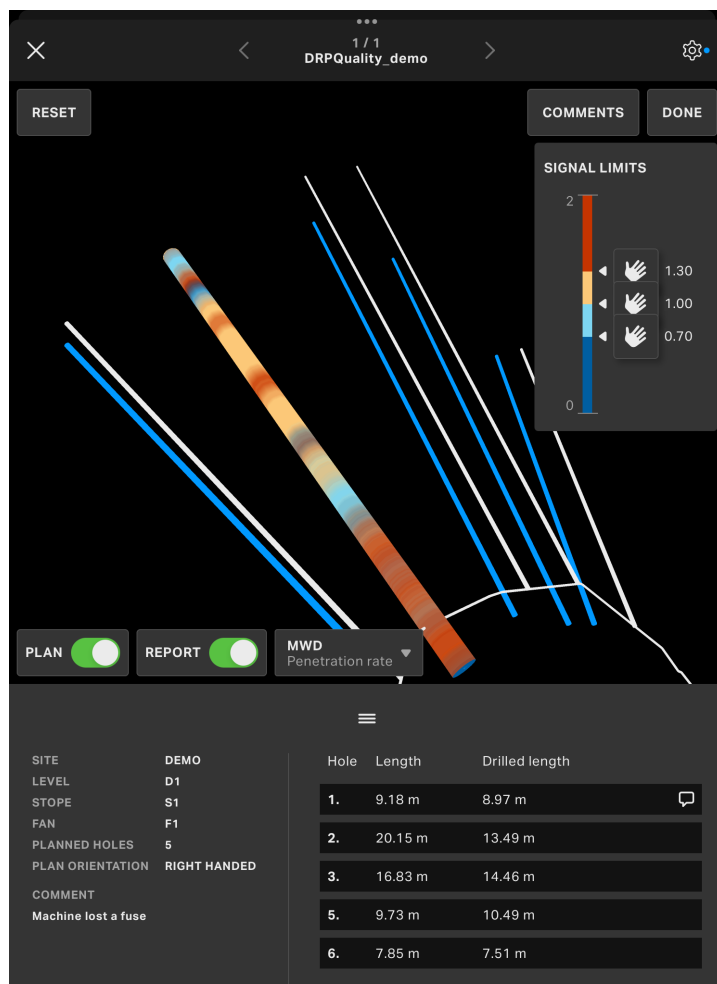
1 / 1
DRPQuality_demo

RESET

COMMENTS

DONE

SIGNAL LIMITS

2

1.30

1.00

0.70

0

PLAN

REPORT

MWD
Penetration rate

SITE DEMO
LEVEL D1
STOPE S1
FAN F1
PLANNED HOLES 5
PLAN ORIENTATION RIGHT HANDED

COMMENT
Machine lost a fuse

| Hole | Length | Drilled length |
|---|---|---|
| 1. | 9.18 m | 8.97 m |
| 2. | 20.15 m | 13.49 m |
| 3. | 16.83 m | 14.46 m |
| 5. | 9.73 m | 10.49 m |
| 6. | 7.85 m | 7.51 m |